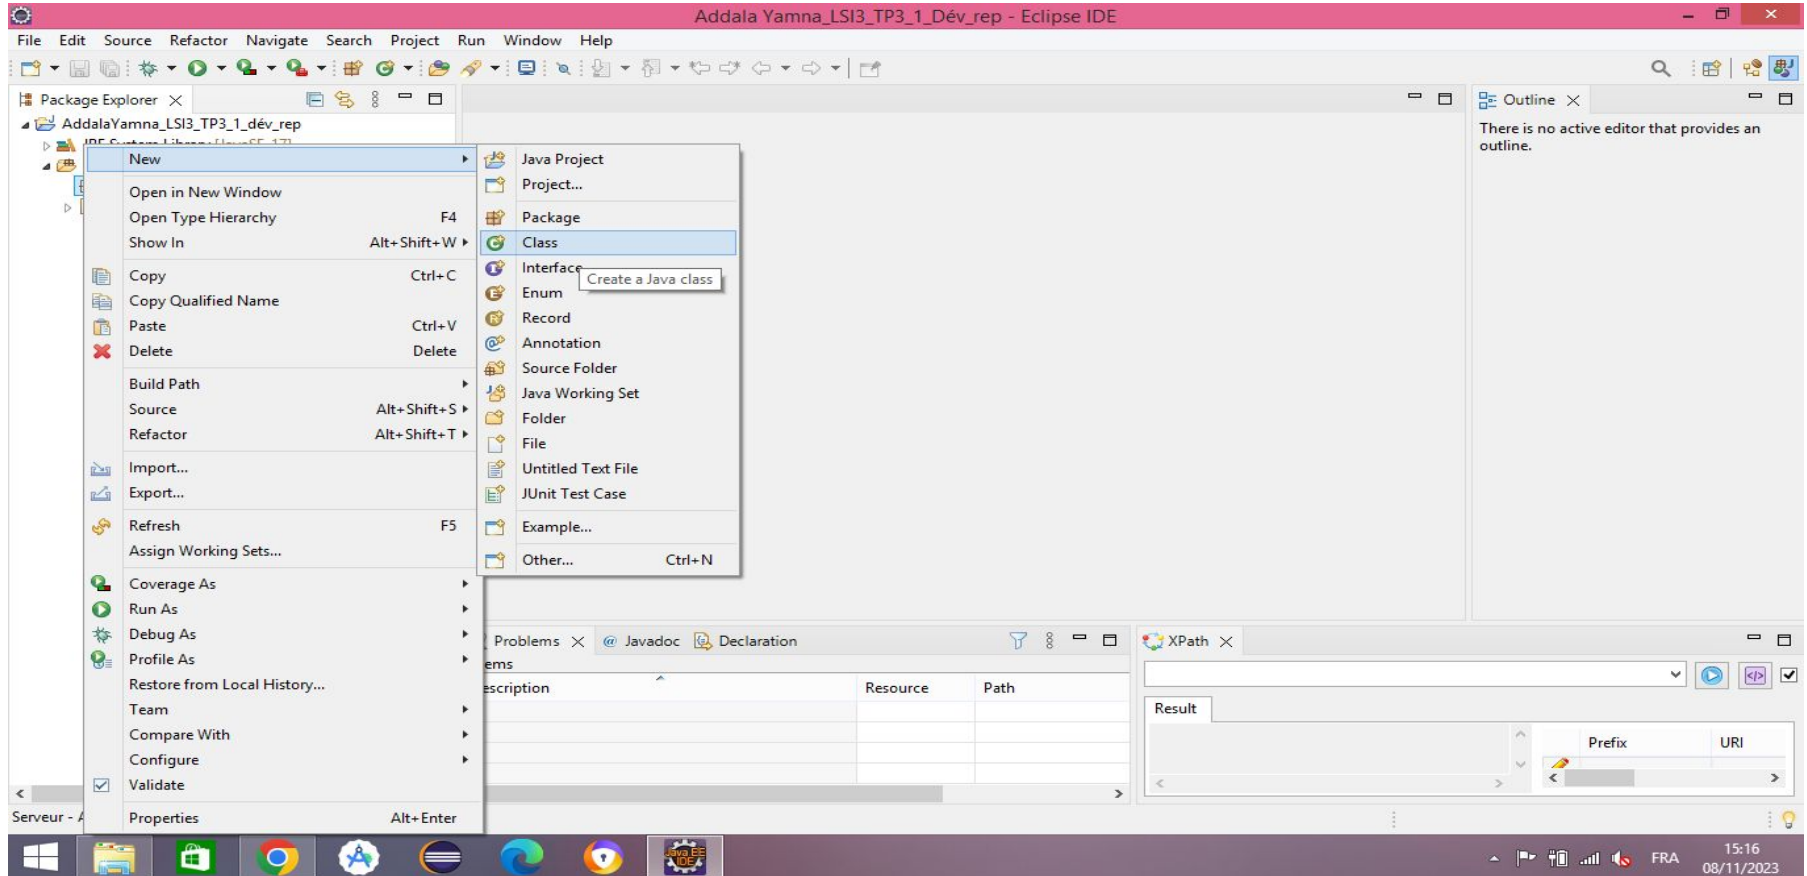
Addala Yamna_LSI3_TP3_1_Dév_rep - Eclipse IDE

File Edit Source Refactor Navigate Search Project Run Window Help

Package Explorer

AddalaYamna_LSI3_TP3_1_dév_rep

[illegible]

New
Open in New Window
Open Type Hierarchy F4
Show In Alt+Shift+W
Copy Ctrl+C
Copy Qualified Name
Paste Ctrl+V
Delete Delete
Build Path
Source Alt+Shift+S
Refactor Alt+Shift+T
Import...
Export...
Refresh F5
Assign Working Sets...
Coverage As
Run As
Debug As
Profile As
Restore from Local History...
Team
Compare With
Configure
Validate
Properties Alt+Enter

Java Project
Project...
Package
Class
Interface
Create a Java class
Enum
Record
Annotation
Source Folder
Java Working Set
Folder
File
Untitled Text File
JUnit Test Case
Example...
Other... Ctrl+N

Outline
There is no active editor that provides an outline.

Problems Javadoc Declaration
ems
escription Resource Path

XPath
Result
Prefix URI

Serveur - A

FRA 15:16 08/11/2023